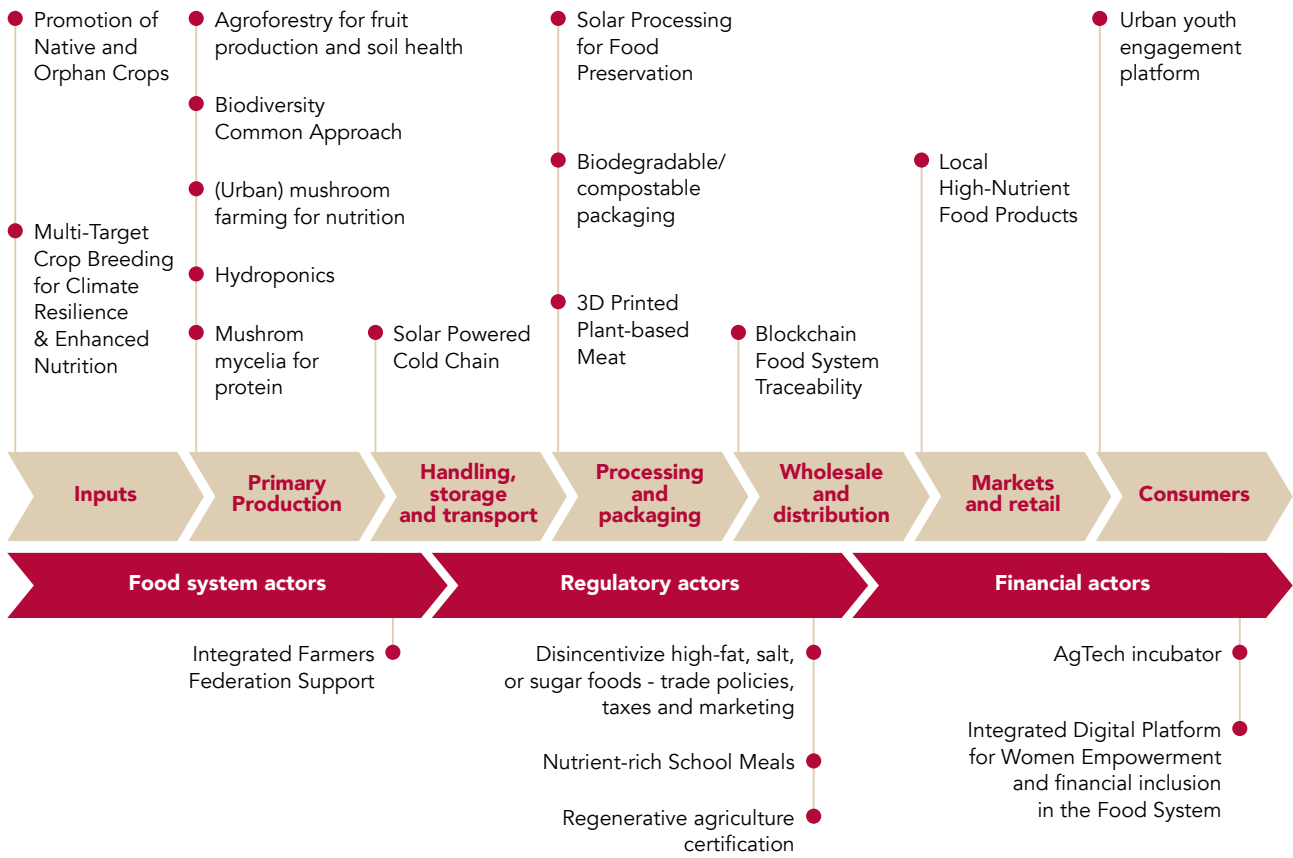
Promotion of Native and Orphan Crops

Multi-Target Crop Breeding for Climate Resilience & Enhanced Nutrition

Agroforestry for fruit production and soil health

Biodiversity Common Approach

(Urban) mushroom farming for nutrition

Hydroponics

Mushrom mycelia for protein

Solar Powered Cold Chain

Solar Processing for Food Preservation

Biodegradable/ compostable packaging

3D Printed Plant-based Meat

Blockchain Food System Traceability

Local High-Nutrient Food Products

Urban youth engagement platform

Inputs

Primary Production

Handling, storage and transport

Processing and packaging

Wholesale and distribution

Markets and retail

Consumers

Food system actors

Regulatory actors

Financial actors

Integrated Farmers Federation Support

Disincentivize high-fat, salt, or sugar foods - trade policies, taxes and marketing

Nutrient-rich School Meals

Regenerative agriculture certification

AgTech incubator

Integrated Digital Platform for Women Empowerment and financial inclusion in the Food System